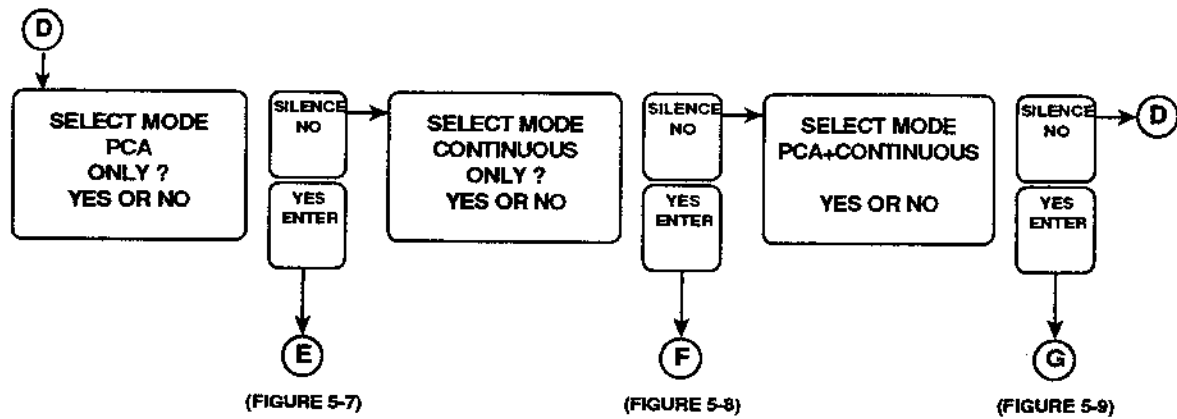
D

SELECT MODE
PCA
ONLY ?
YES OR NO

SILENCE
NO

YES
ENTER

E

(FIGURE 5-7)

SELECT MODE
CONTINUOUS
ONLY ?
YES OR NO

SILENCE
NO

YES
ENTER

F

(FIGURE 5-8)

SELECT MODE
PCA+CONTINUOUS

YES OR NO

SILENCE
NO

D

YES
ENTER

G

(FIGURE 5-9)